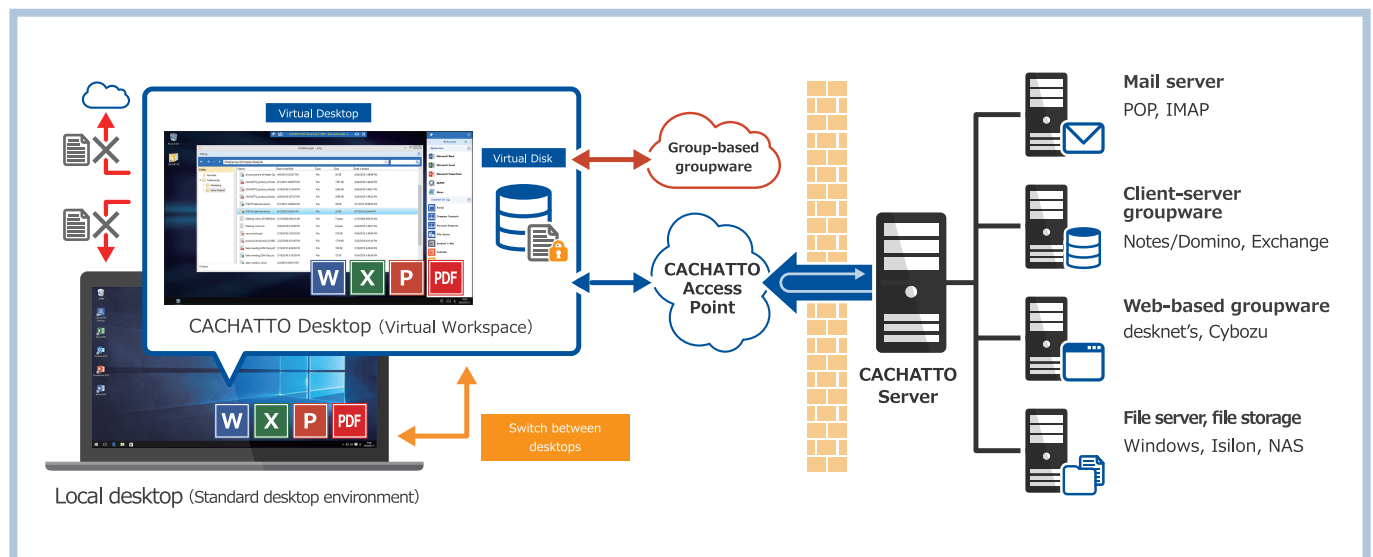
Virtual Desktop

Virtual Disk

Group-based groupware

CACHATTO Access Point

W X P PDF

CACHATTO Desktop (Virtual Workspace)

W X P PDF

Switch between desktops

Local desktop (Standard desktop environment)

CACHATTO Server

Mail server
POP, IMAP

Client-server groupware
Notes/Domino, Exchange

Web-based groupware
desknet's, Cybozu

File server, file storage
Windows, Isilon, NAS